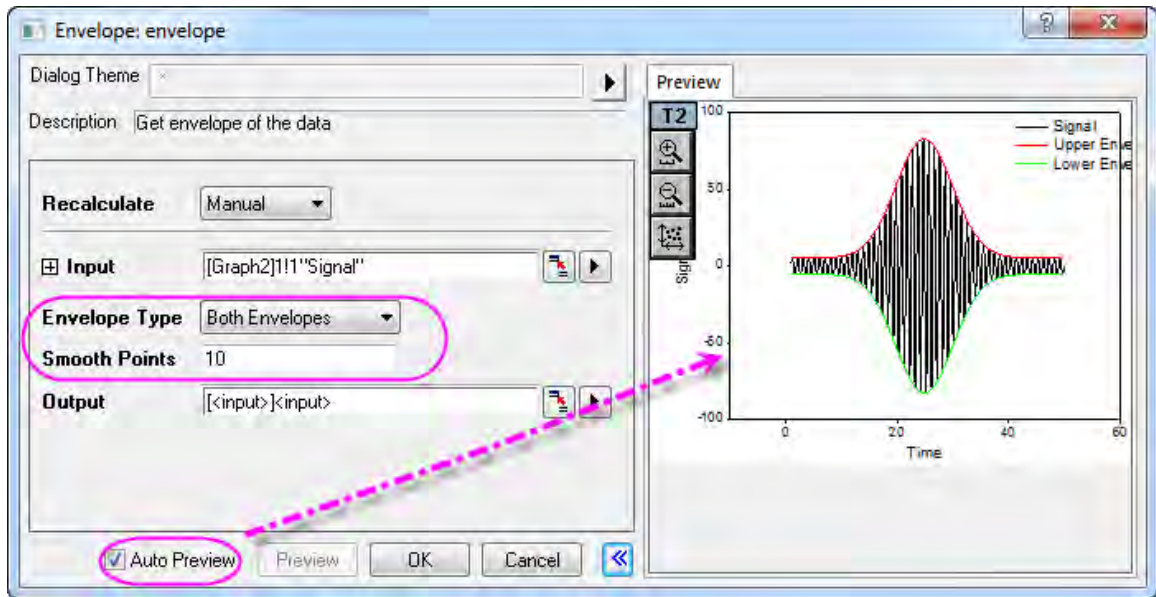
Envelope: envelope

Dialog Theme

Description Get envelope of the data

Recalculate Manual

⊞ Input [Graph2]1!1"Signal"

Envelope Type Both Envelopes

Smooth Points 10

Output [<input>]<input>

Auto Preview Preview OK Cancel

Preview

T2

Signal
Upper Enve
Lower Enve

100
50
0
-50
-100

Sig

0 20 40 60
Time